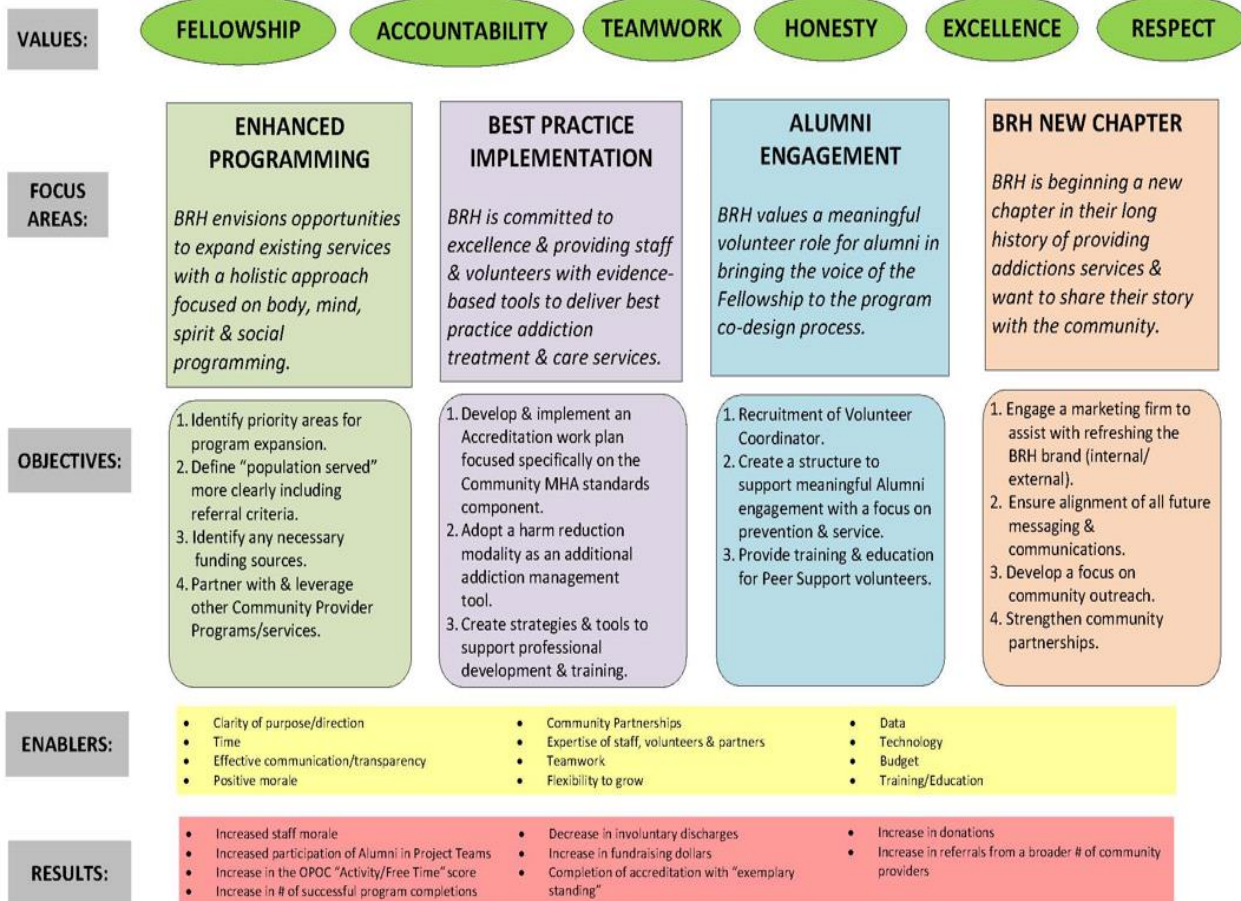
VALUES:

FELLOWSHIP

ACCOUNTABILITY

TEAMWORK

HONESTY

EXCELLENCE

RESPECT

FOCUS AREAS:

ENHANCED PROGRAMMING

BRH envisions opportunities to expand existing services with a holistic approach focused on body, mind, spirit & social programming.

BEST PRACTICE IMPLEMENTATION

BRH is committed to excellence & providing staff & volunteers with evidence-based tools to deliver best practice addiction treatment & care services.

ALUMNI ENGAGEMENT

BRH values a meaningful volunteer role for alumni in bringing the voice of the Fellowship to the program co-design process.

BRH NEW CHAPTER

BRH is beginning a new chapter in their long history of providing addictions services & want to share their story with the community.

OBJECTIVES:

1. Identify priority areas for program expansion.
2. Define "population served" more clearly including referral criteria.
3. Identify any necessary funding sources.
4. Partner with & leverage other Community Provider Programs/services.

1. Develop & implement an Accreditation work plan focused specifically on the Community MHA standards component.
2. Adopt a harm reduction modality as an additional addiction management tool.
3. Create strategies & tools to support professional development & training.

1. Recruitment of Volunteer Coordinator.
2. Create a structure to support meaningful Alumni engagement with a focus on prevention & service.
3. Provide training & education for Peer Support volunteers.

1. Engage a marketing firm to assist with refreshing the BRH brand (internal/ external).
2. Ensure alignment of all future messaging & communications.
3. Develop a focus on community outreach.
4. Strengthen community partnerships.

ENABLERS:

- Clarity of purpose/direction
- Time
- Effective communication/transparency
- Positive morale

- Community Partnerships
- Expertise of staff, volunteers & partners
- Teamwork
- Flexibility to grow

- Data
- Technology
- Budget
- Training/Education

RESULTS:

- Increased staff morale
- Increased participation of Alumni in Project Teams
- Increase in the OPOC "Activity/Free Time" score
- Increase in # of successful program completions

- Decrease in involuntary discharges
- Increase in fundraising dollars
- Completion of accreditation with "exemplary standing"

- Increase in donations
- Increase in referrals from a broader # of community providers